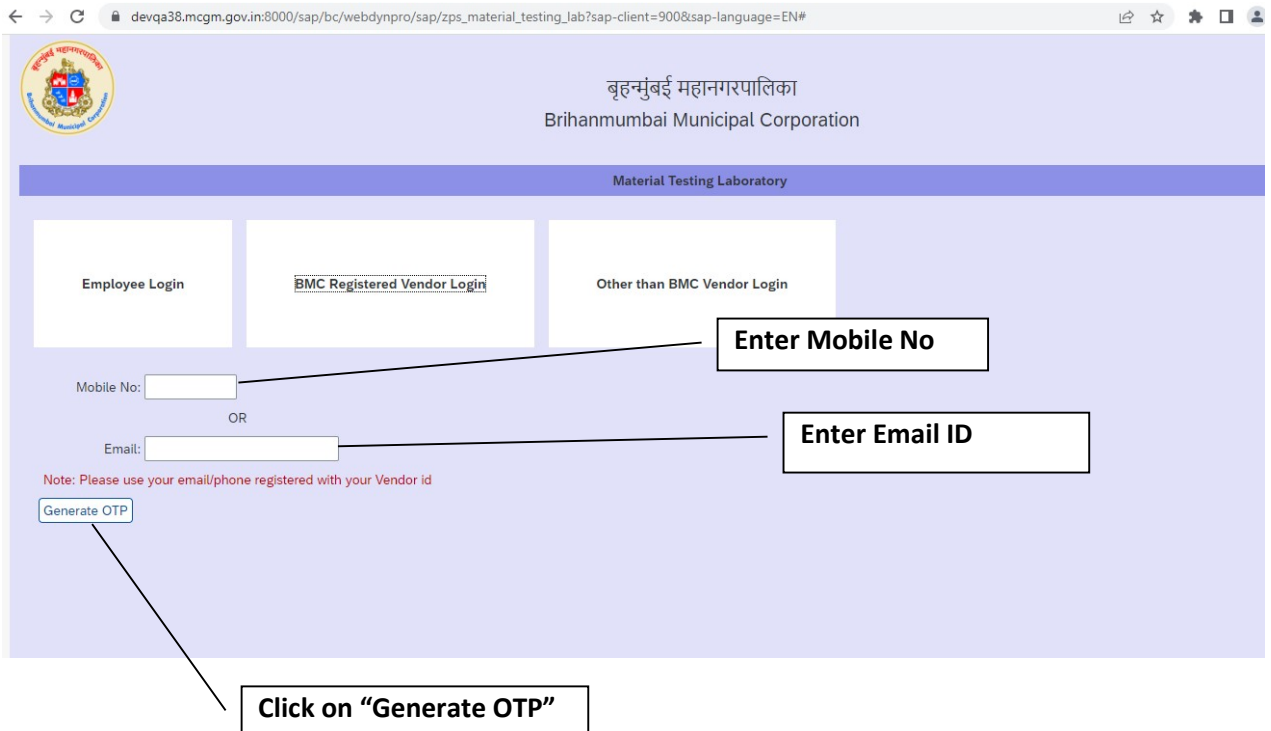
devqa38.mcgm.gov.in:8000/sap/bc/webdynpro/sap/zps_material_testing_lab?sap-client=900&sap-language=EN#

बृहन्मुंबई महानगरपालिका
Brihanmumbai Municipal Corporation

बृहन्मुंबई महानगरपालिका
Brihanmumbai Municipal Corporation

Material Testing Laboratory

Employee Login

BMC Registered Vendor Login

Other than BMC Vendor Login

Enter Mobile No

Mobile No:

OR

Email:

Enter Email ID

Note: Please use your email/phone registered with your Vendor id

Generate OTP

Click on "Generate OTP"